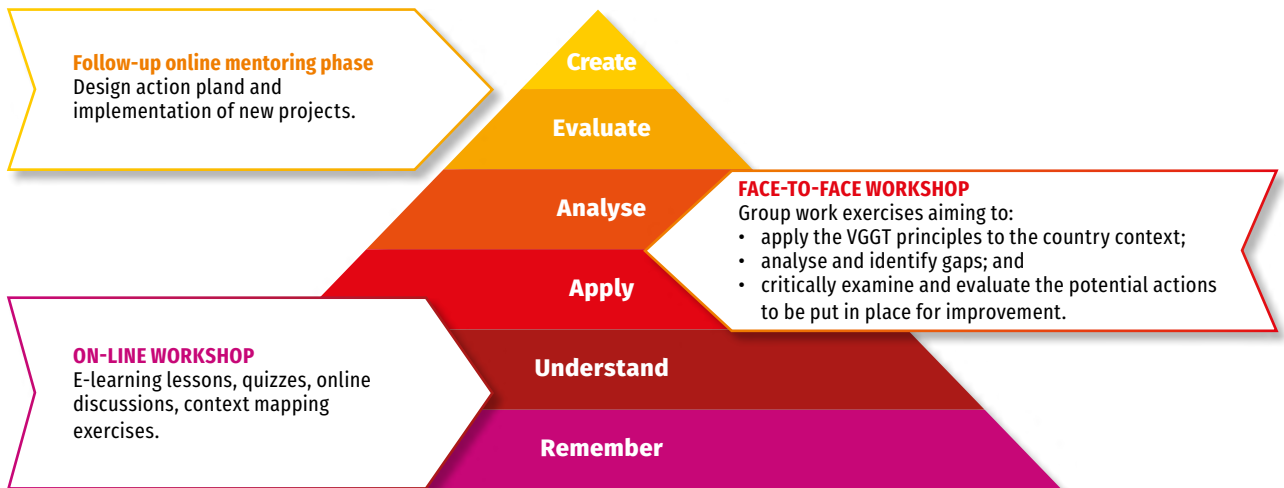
Follow-up online mentoring phase
Design action pland and implementation of new projects.

Create

Evaluate

Analyse

FACE-TO-FACE WORKSHOP
Group work exercises aiming to:
• apply the VGGT principles to the country context;
• analyse and identify gaps; and
• critically examine and evaluate the potential actions to be put in place for improvement.

Apply

ON-LINE WORKSHOP
E-learning lessons, quizzes, online discussions, context mapping exercises.

Understand

Remember